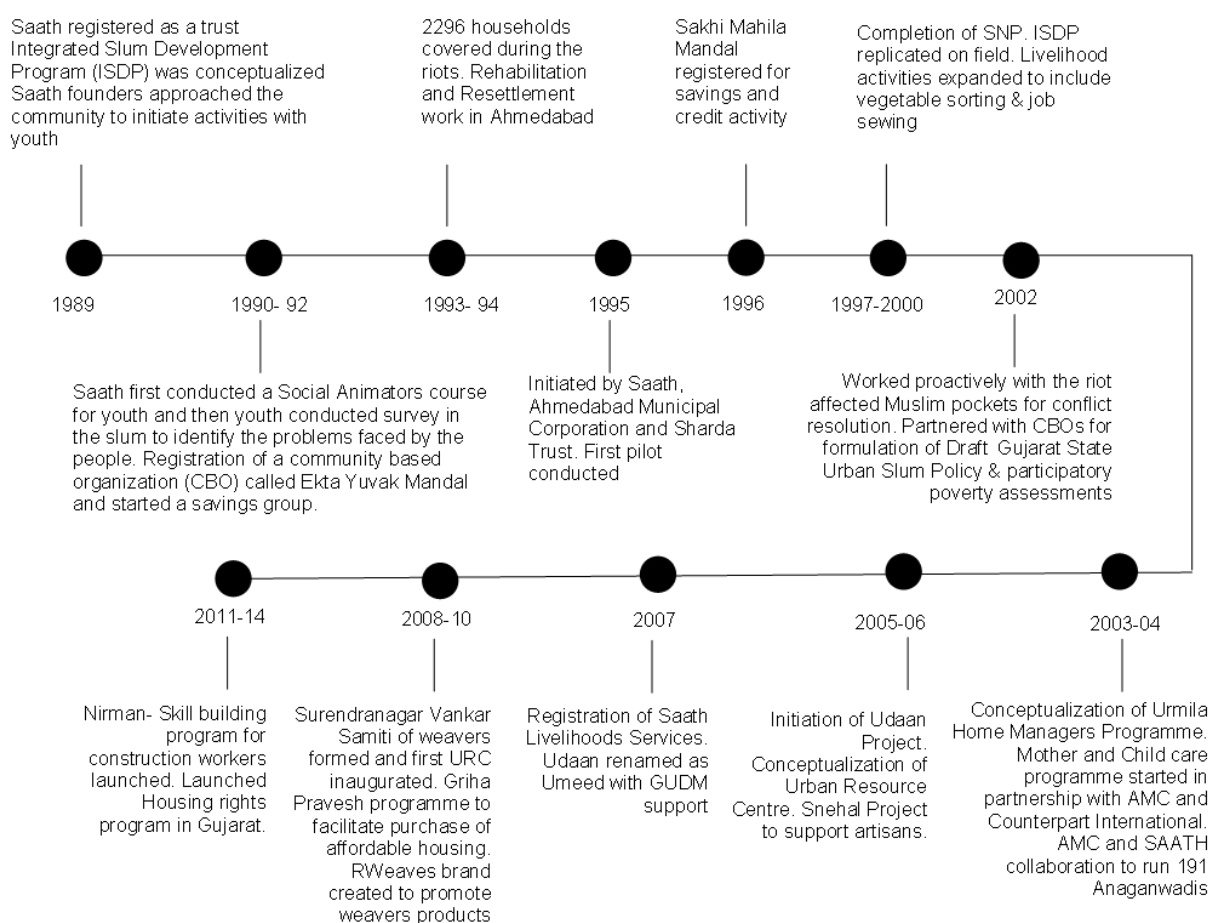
Saath registered as a trust Integrated Slum Development Program (ISDP) was conceptualized Saath founders approached the community to initiate activities with youth

2296 households covered during the riots. Rehabilitation and Resettlement work in Ahmedabad

Sakhi Mahila Mandal registered for savings and credit activity

Completion of SNP. ISDP replicated on field. Livelihood activities expanded to include vegetable sorting & job sewing

1989

1990- 92

1993- 94

1995

1996

1997-2000

2002

Saath first conducted a Social Animators course for youth and then youth conducted survey in the slum to identify the problems faced by the people. Registration of a community based organization (CBO) called Ekta Yuvak Mandal and started a savings group.

Initiated by Saath, Ahmedabad Municipal Corporation and Sharda Trust. First pilot conducted

Worked proactively with the riot affected Muslim pockets for conflict resolution. Partnered with CBOs for formulation of Draft Gujarat State Urban Slum Policy & participatory poverty assessments

2011-14

2008-10

2007

2005-06

2003-04

Nirman- Skill building program for construction workers launched. Launched Housing rights program in Gujarat.

Surendranagar Vankar Samiti of weavers formed and first URC inaugurated. Griha Pravesh programme to facilitate purchase of affordable housing. RWeaves brand created to promote weavers products

Registration of Saath Livelihoods Services. Udaan renamed as Umeed with GUDM support

Initiation of Udaan Project. Conceptualization of Urban Resource Centre. Snehal Project to support artisans.

Conceptualization of Urmila Home Managers Programme. Mother and Child care programme started in partnership with AMC and Counterpart International. AMC and SAATH collaboration to run 191 Anaganwadis